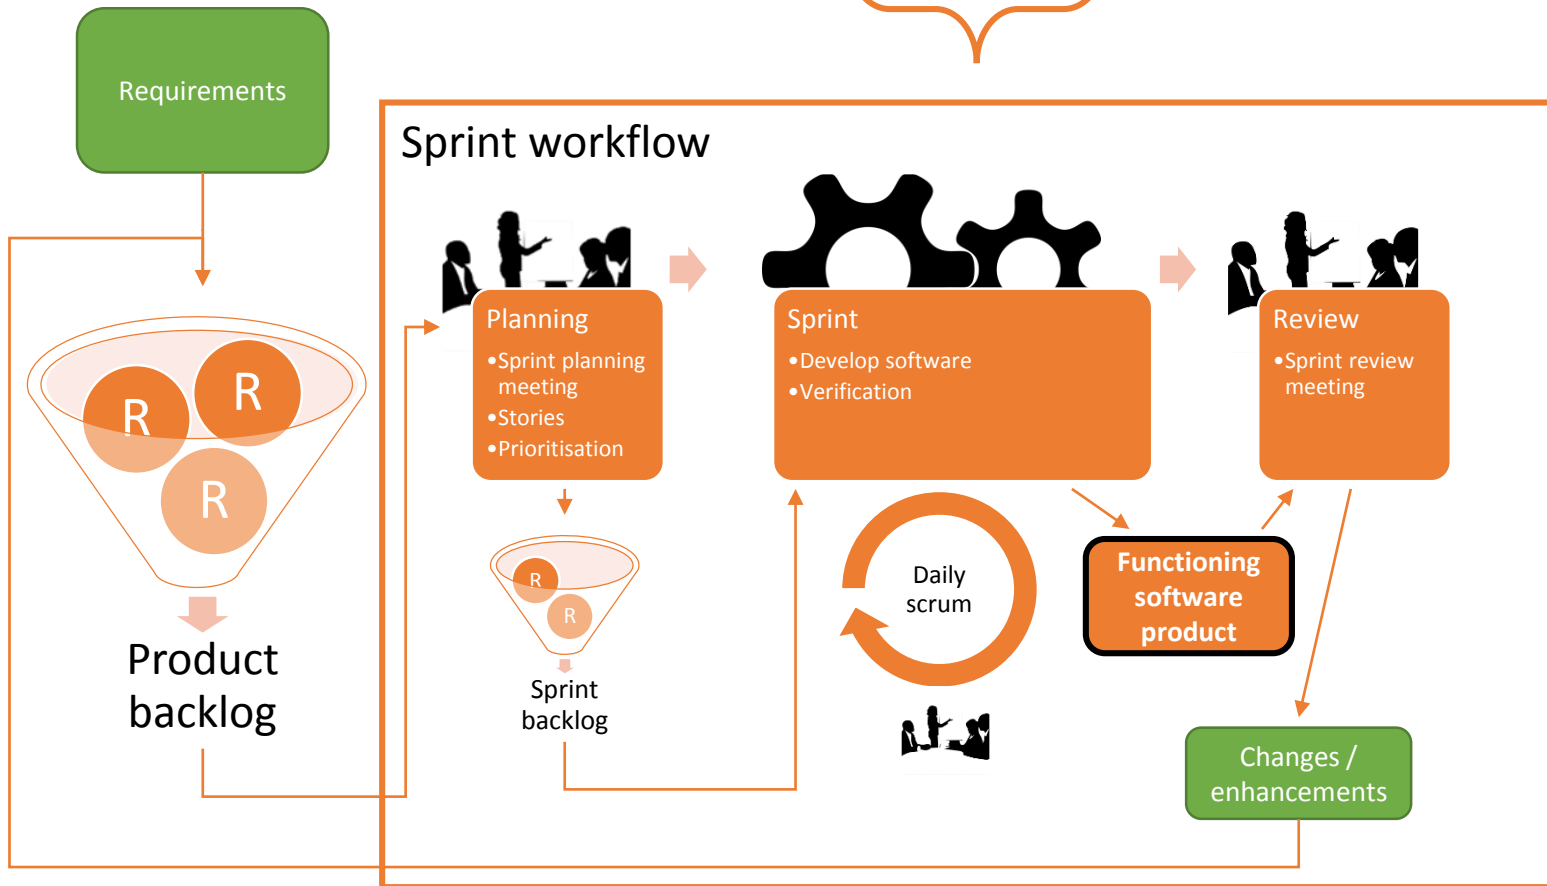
Requirements

R

R

R

Product backlog

Sprint workflow

Planning
•Sprint planning meeting
•Stories
•Prioritisation

R

R

Sprint backlog

Sprint
•Develop software
•Verification

Daily scrum

Functioning software product

Review
•Sprint review meeting

Changes / enhancements